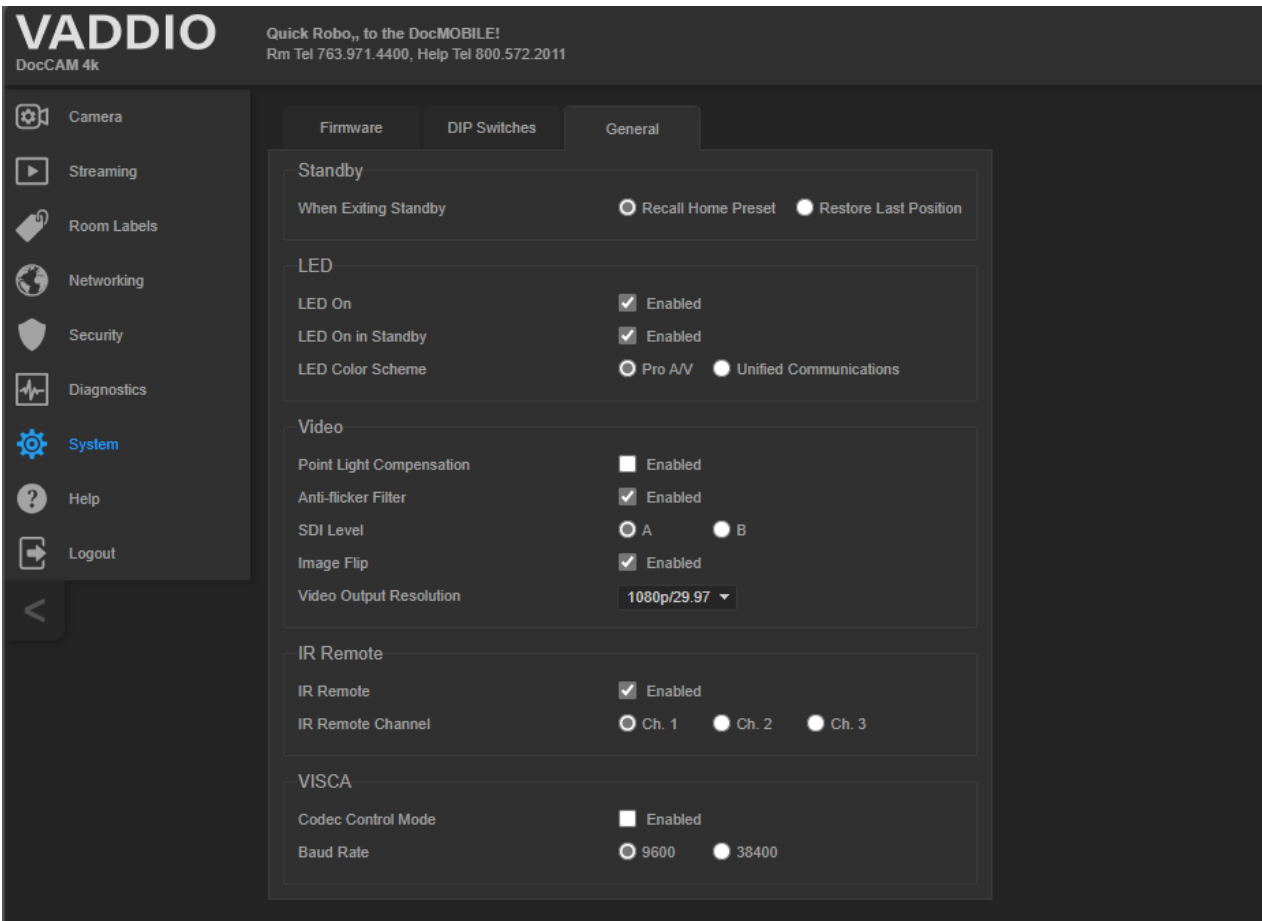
VADDIO
DocCAM 4k

Quick Robo,, to the DocMOBILE!
Rm Tel 763.971.4400, Help Tel 800.572.2011

Camera
Streaming
Room Labels
Networking
Security
Diagnostics
System
Help
Logout

<

Firmware
DIP Switches
General

Standby
When Exiting Standby
Recall Home Preset
Restore Last Position

LED
LED On
Enabled
LED On in Standby
Enabled
LED Color Scheme
Pro A/V
Unified Communications

Video
Point Light Compensation
Enabled
Anti-flicker Filter
Enabled
SDI Level
A
B
Image Flip
Enabled
Video Output Resolution
1080p/29.97

IR Remote
IR Remote
Enabled
IR Remote Channel
Ch. 1
Ch. 2
Ch. 3

VISCA
Codec Control Mode
Enabled
Baud Rate
9600
38400